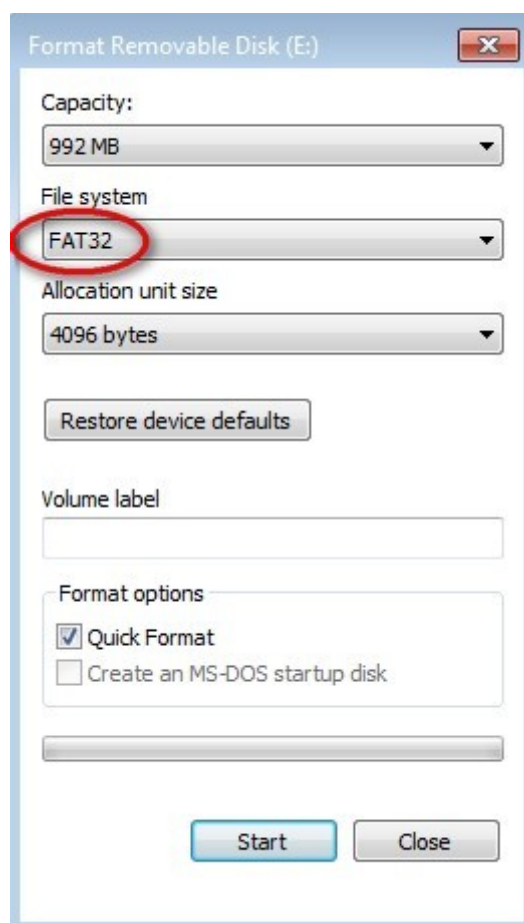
Format Removable Disk (E:)

Capacity:

992 MB

File system

FAT32

Allocation unit size

4096 bytes

Restore device defaults

Volume label

Format options

Quick Format

Create an MS-DOS startup disk

Start

Close